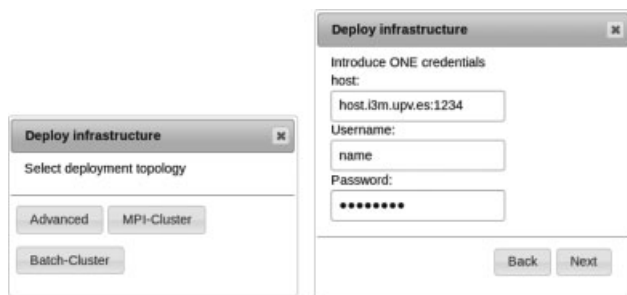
Deploy infrastructure
Select deployment topology
Advanced
MPI-Cluster
Batch-Cluster

Deploy infrastructure
Introduce ONE credentials
host:
host.i3m.upv.es:1234
Username:
name
Password:
••••••••
Back
Next